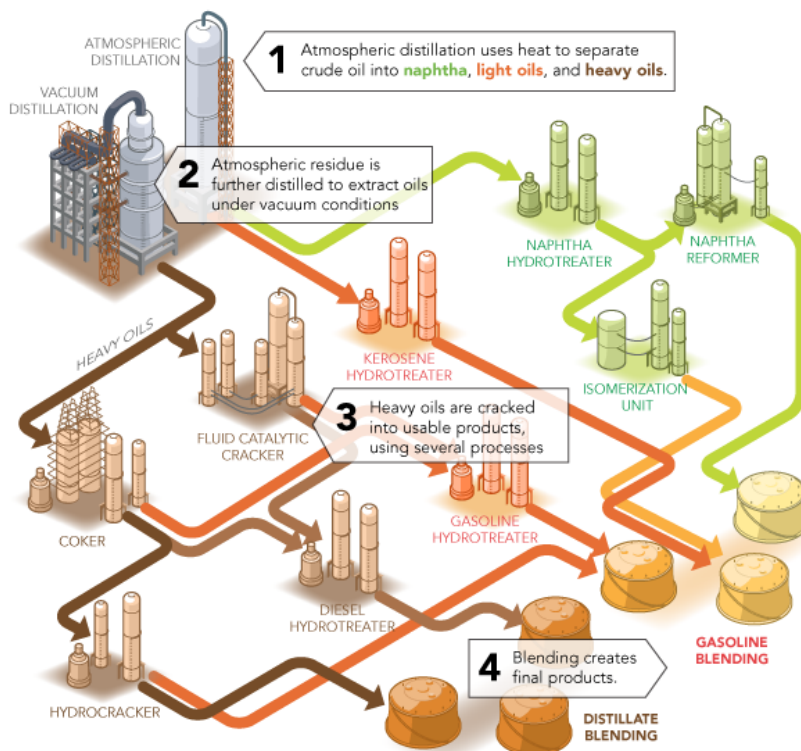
ATMOSPHERIC DISTILLATION

VACUUM DISTILLATION

1 Atmospheric distillation uses heat to separate crude oil into naphtha, light oils, and heavy oils.

2 Atmospheric residue is further distilled to extract oils under vacuum conditions

NAPHTHA HYDROTREATER

NAPHTHA REFORMER

HEAVY OILS

KEROSENE HYDROTREATER

ISOMERIZATION UNIT

FLUID CATALYTIC CRACKER

3 Heavy oils are cracked into usable products, using several processes

COKER

GASOLINE HYDROTREATER

DIESEL HYDROTREATER

GASOLINE BLENDING

4 Blending creates final products.

HYDROCRACKER

DISTILLATE BLENDING